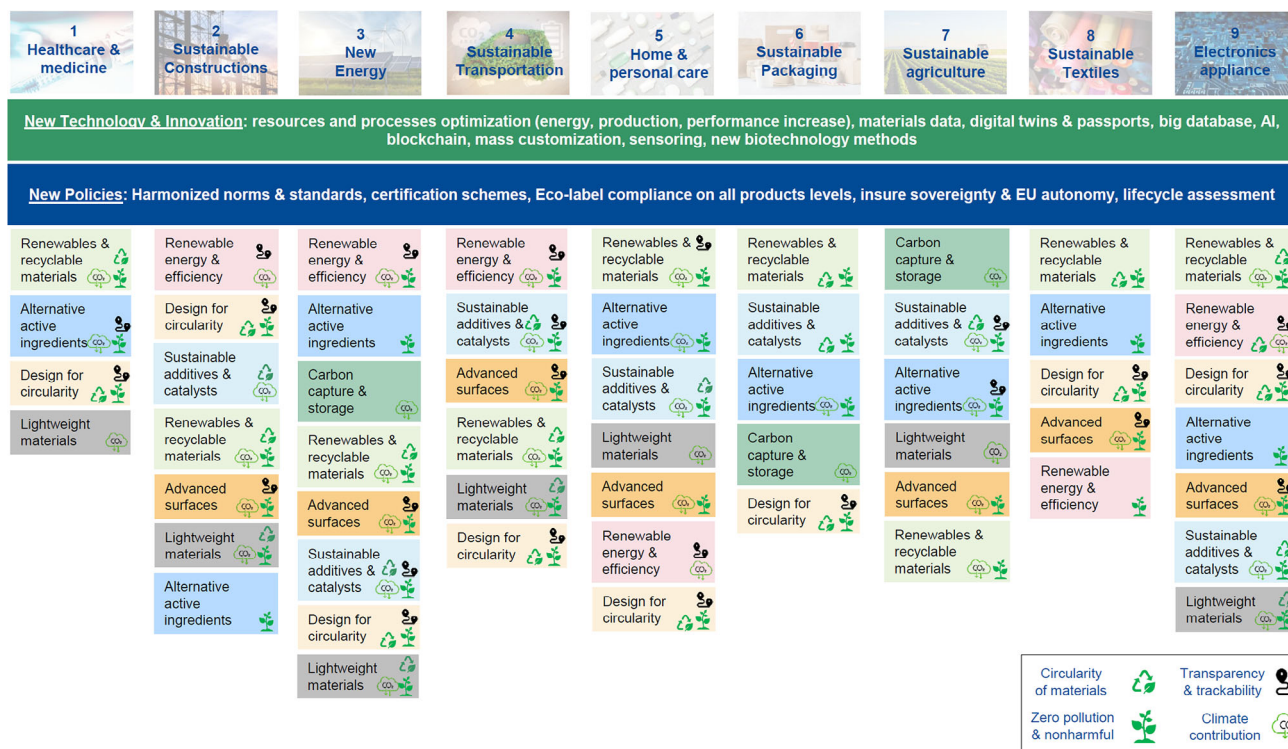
1
Healthcare & medicine

2
Sustainable Constructions

3
New Energy

4
Sustainable Transportation

5
Home & personal care

6
Sustainable Packaging

7
Sustainable agriculture

8
Sustainable Textiles

9
Electronics appliance

New Technology & Innovation: resources and processes optimization (energy, production, performance increase), materials data, digital twins & passports, big database, AI, blockchain, mass customization, sensoring, new biotechnology methods

New Policies: Harmonized norms & standards, certification schemes, Eco-label compliance on all products levels, insure sovereignty & EU autonomy, lifecycle assessment

Renewables & recyclable materials
Alternative active ingredients
Design for circularity
Lightweight materials

Renewable energy & efficiency
Design for circularity
Sustainable additives & catalysts
Renewables & recyclable materials
Advanced surfaces
Lightweight materials
Alternative active ingredients

Renewable energy & efficiency
Alternative active ingredients
Carbon capture & storage
Renewables & recyclable materials
Advanced surfaces
Sustainable additives & catalysts
Design for circularity
Lightweight materials

Renewable energy & efficiency
Sustainable additives & catalysts
Advanced surfaces
Renewables & recyclable materials
Lightweight materials
Design for circularity

Renewables & recyclable materials
Alternative active ingredients
Sustainable additives & catalysts
Lightweight materials
Advanced surfaces
Renewable energy & efficiency
Design for circularity

Renewables & recyclable materials
Sustainable additives & catalysts
Alternative active ingredients
Carbon capture & storage
Design for circularity

Carbon capture & storage
Sustainable additives & catalysts
Alternative active ingredients
Lightweight materials
Advanced surfaces
Renewables & recyclable materials

Renewables & recyclable materials
Alternative active ingredients
Design for circularity
Advanced surfaces
Renewable energy & efficiency

Renewables & recyclable materials
Renewable energy & efficiency
Design for circularity
Alternative active ingredients
Advanced surfaces
Sustainable additives & catalysts
Lightweight materials

Circularity of materials
Transparency & trackability
Zero pollution & nonharmful
Climate contribution